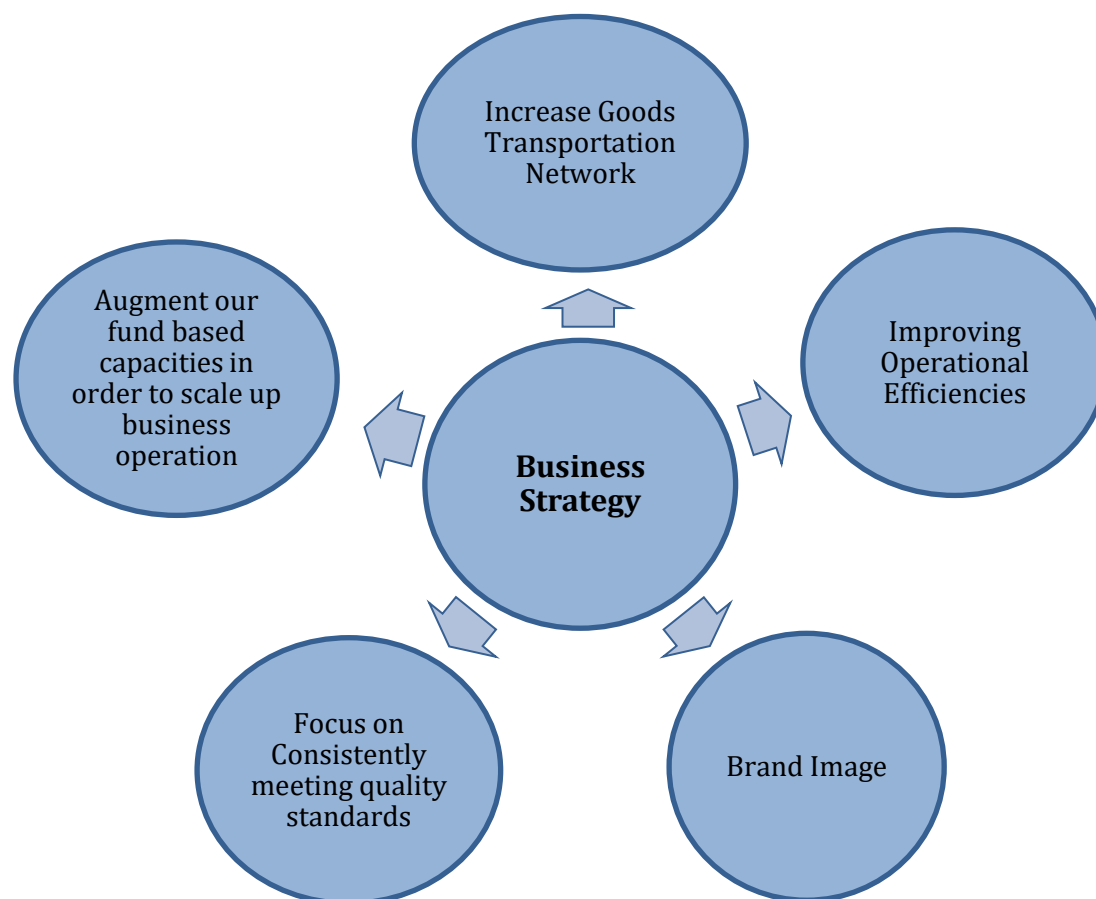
Increase Goods Transportation Network

Augment our fund based capacities in order to scale up business operation

Improving Operational Efficiencies

**Business Strategy**

Focus on Consistently meeting quality standards

Brand Image